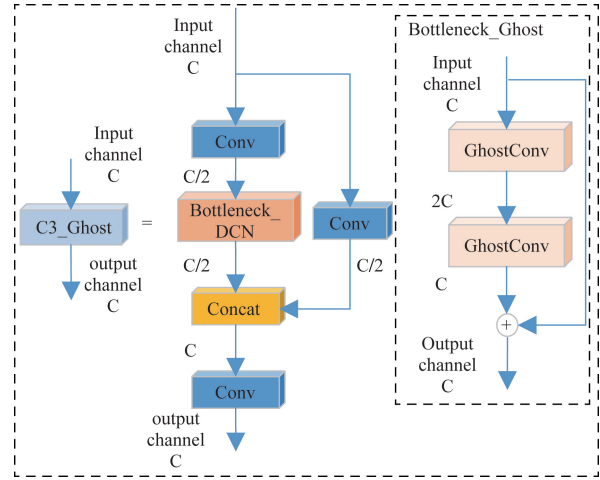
Input channel C

C3_Ghost

output channel C

=

Input channel C

Conv

C/2

Bottleneck_ DCN

Conv

C/2

C/2

Concat

C

Conv

output channel C

Bottleneck_Ghost

Input channel C

GhostConv

2C

GhostConv

C

+

Output channel C